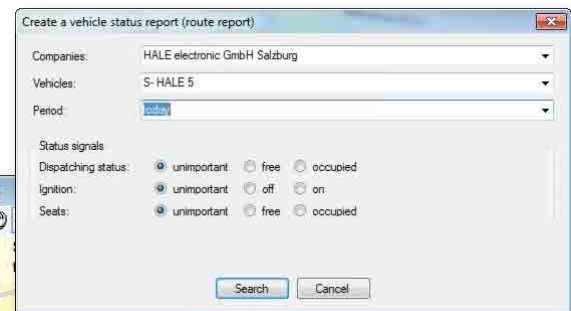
Create a vehicle status report (route report)

Companies: HALE electronic GmbH Salzburg

Vehicles: S- HALE 5

Period: today

Status signals

Dispatching status: unimportant free occupied

Ignition: unimportant off on

Seats: unimportant free occupied

Search Cancel